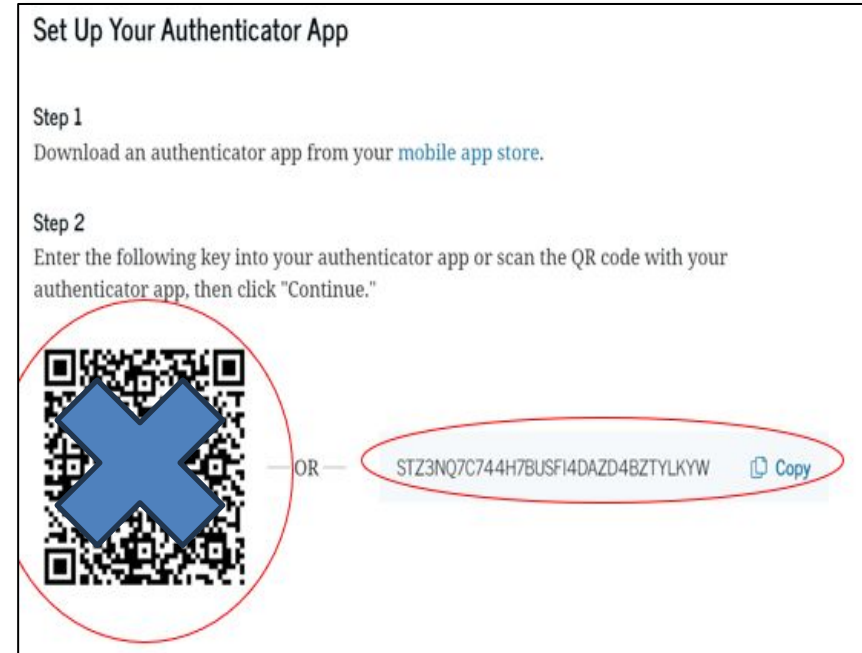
Set Up Your Authenticator App

Step 1
Download an authenticator app from your mobile app store.

Step 2
Enter the following key into your authenticator app or scan the QR code with your authenticator app, then click "Continue."

OR

STZ3NQ7C744H7BUSFI4DAZD4BZTYLKYW

Copy